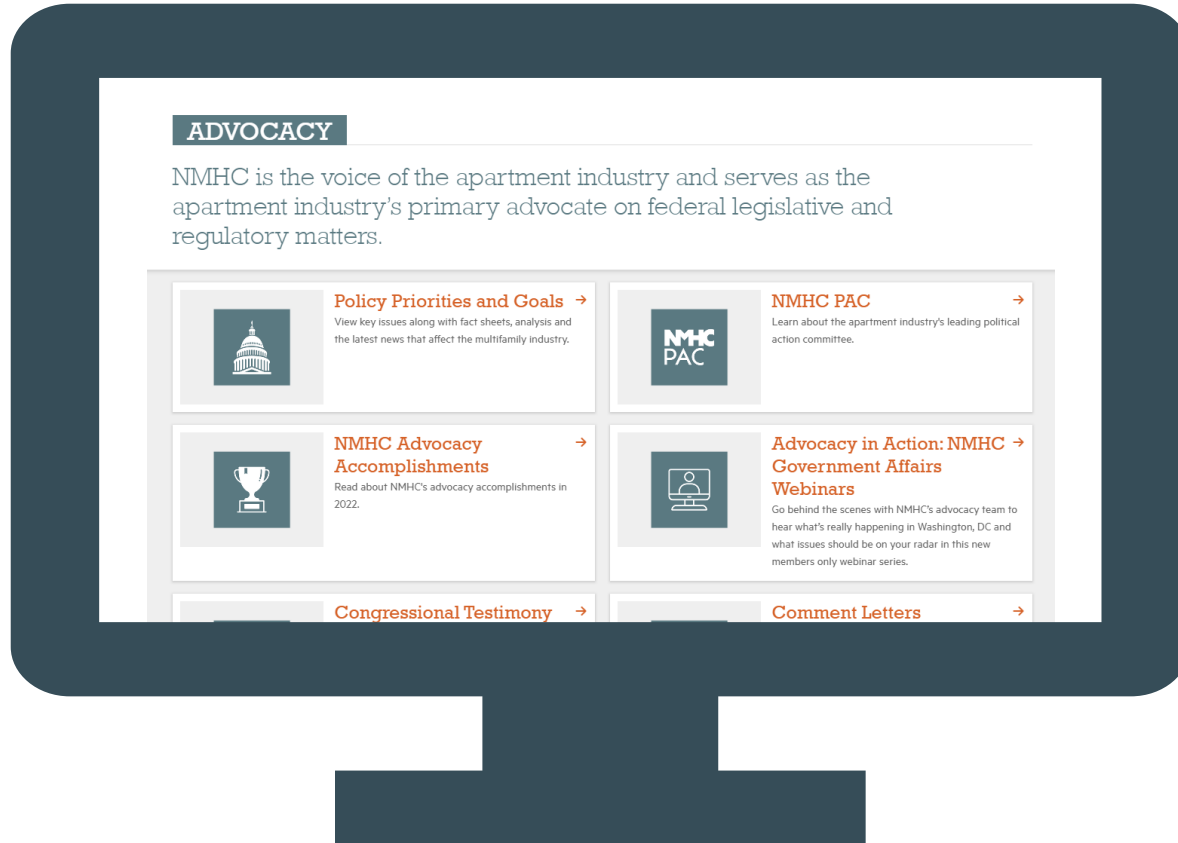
ADVOCACY

NMHC is the voice of the apartment industry and serves as the apartment industry's primary advocate on federal legislative and regulatory matters.

Policy Priorities and Goals →
View key issues along with fact sheets, analysis and the latest news that affect the multifamily industry.

NMHC PAC
NMHC PAC →
Learn about the apartment industry's leading political action committee.

NMHC Advocacy Accomplishments →
Read about NMHC's advocacy accomplishments in 2022.

Advocacy in Action: NMHC Government Affairs Webinars →
Go behind the scenes with NMHC's advocacy team to hear what's really happening in Washington, DC and what issues should be on your radar in this new members only webinar series.

Congressional Testimony →

Comment Letters →